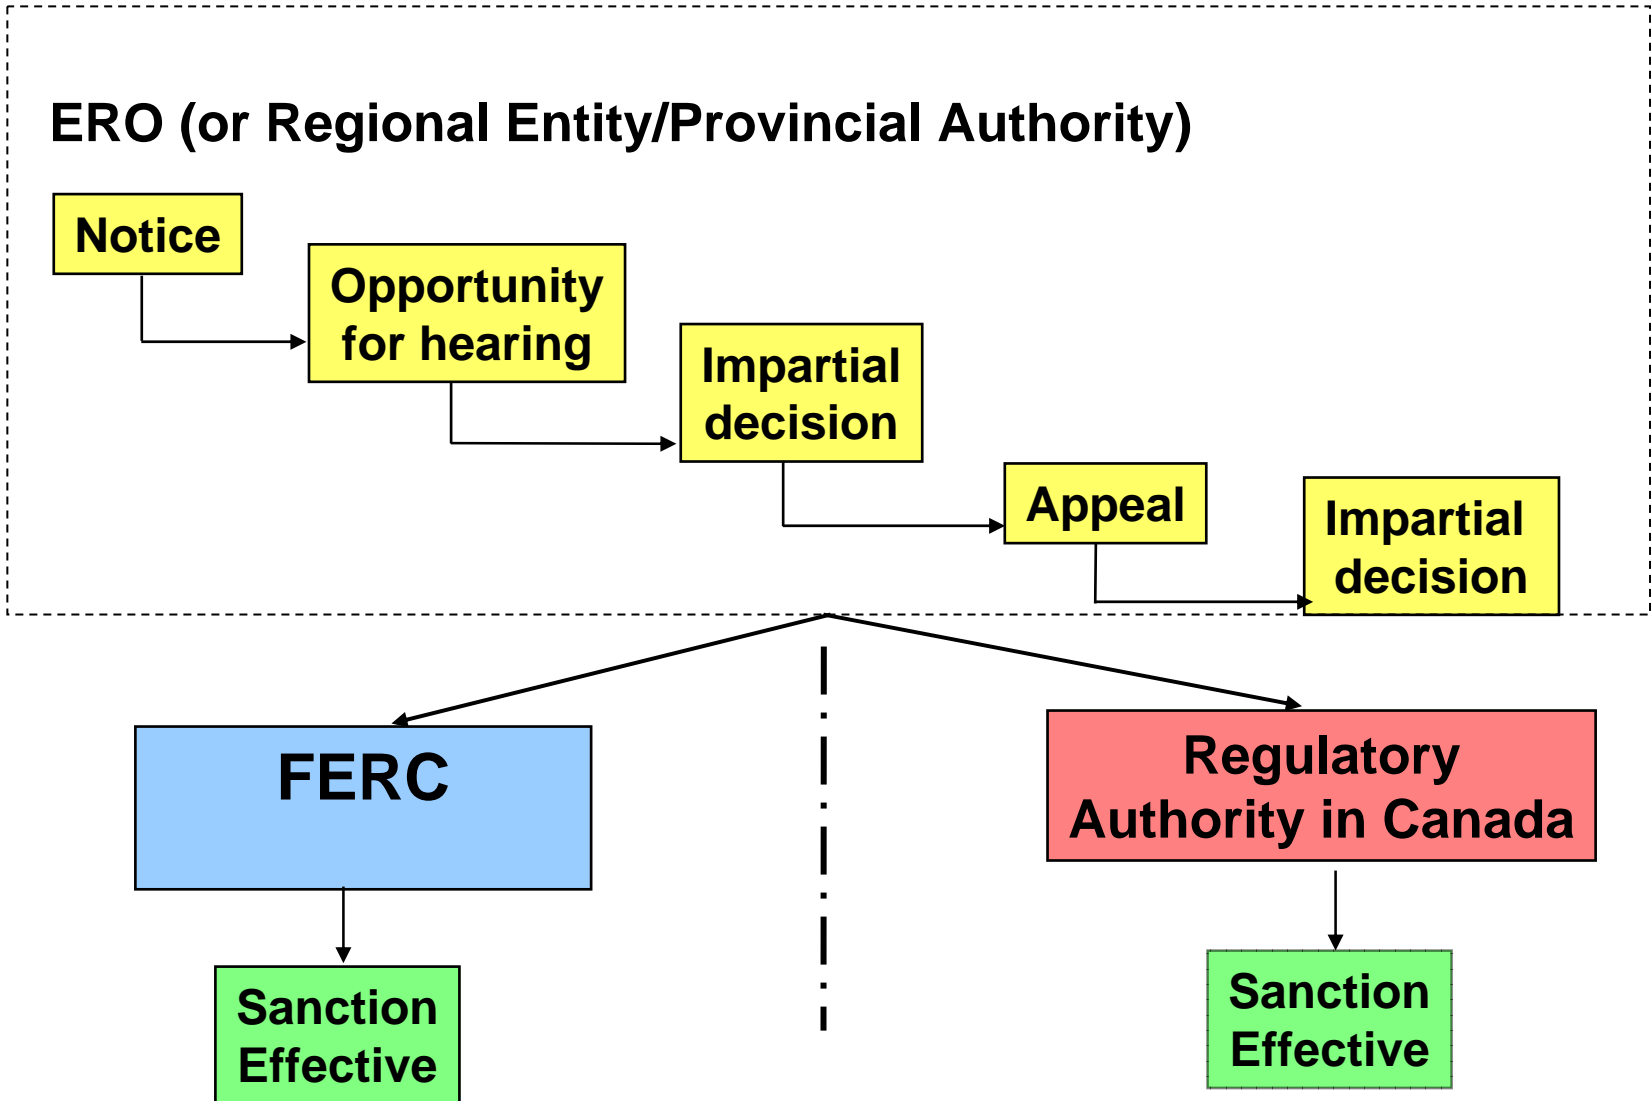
ERO (or Regional Entity/Provincial Authority)

Notice

Opportunity for hearing

Impartial decision

Appeal

Impartial decision

FERC

Sanction Effective

Regulatory Authority in Canada

Sanction Effective